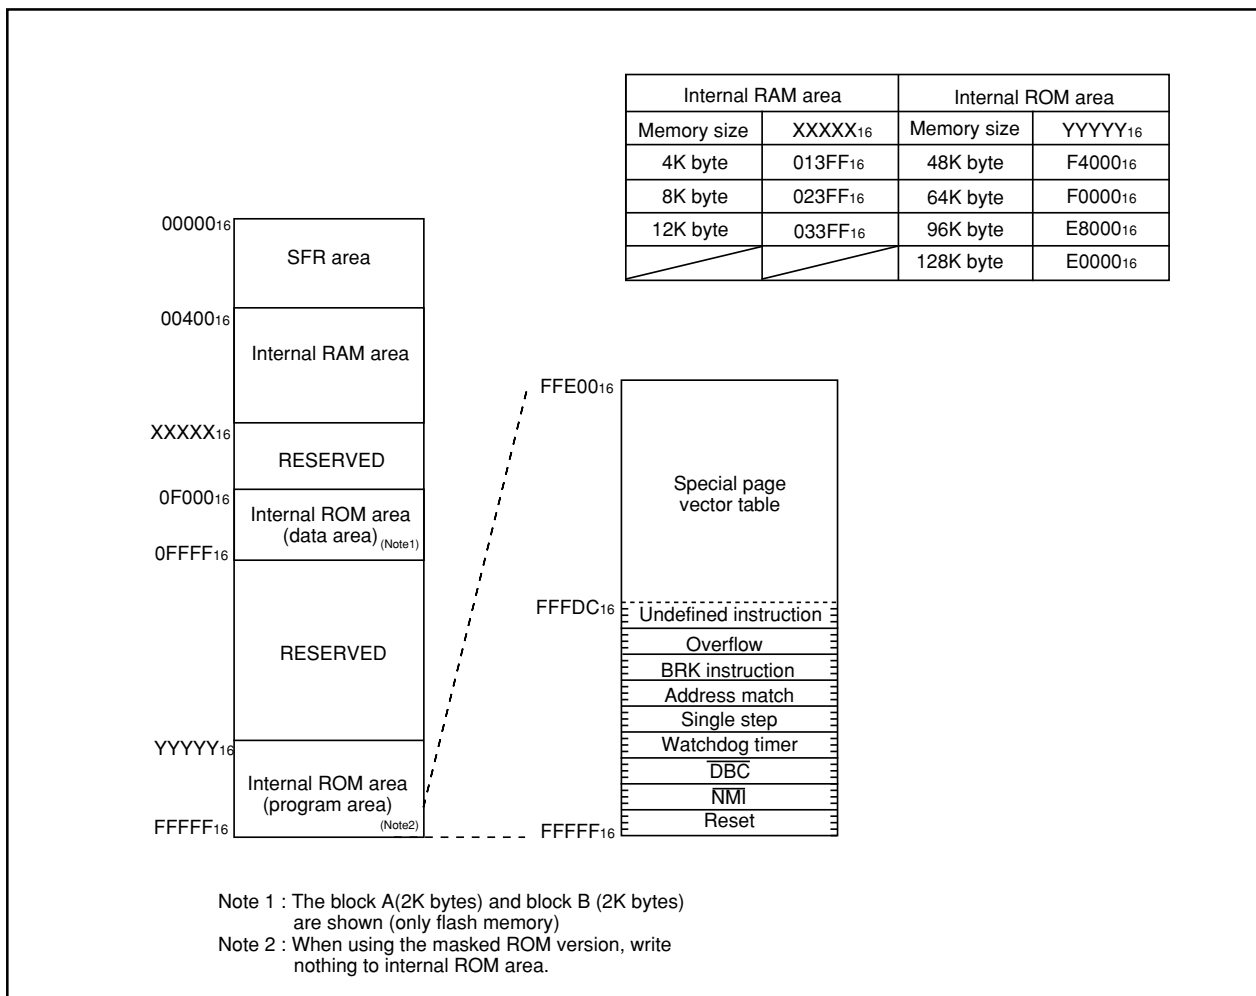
| Internal RAM area | | Internal ROM area | |
|---|---|---|---|
| Memory size | $XXXXX_{16}$ | Memory size | $YYYYY_{16}$ |
| 4K byte | $013FF_{16}$ | 48K byte | $F4000_{16}$ |
| 8K byte | $023FF_{16}$ | 64K byte | $F0000_{16}$ |
| 12K byte | $033FF_{16}$ | 96K byte | $E8000_{16}$ |
| | | 128K byte | $E0000_{16}$ |

$00000_{16}$
SFR area
$00400_{16}$
Internal RAM area
$XXXXX_{16}$
RESERVED
$0F000_{16}$
Internal ROM area (data area) (Note1)
$0FFFF_{16}$
RESERVED
$YYYYY_{16}$
Internal ROM area (program area) (Note2)
$FFFFF_{16}$

$FFE00_{16}$
Special page vector table
$FFFDC_{16}$
Undefined instruction
Overflow
BRK instruction
Address match
Single step
Watchdog timer
$\overline{DBC}$
$\overline{NMI}$
Reset
$FFFFF_{16}$

Note 1 : The block A(2K bytes) and block B (2K bytes) are shown (only flash memory)
Note 2 : When using the masked ROM version, write nothing to internal ROM area.